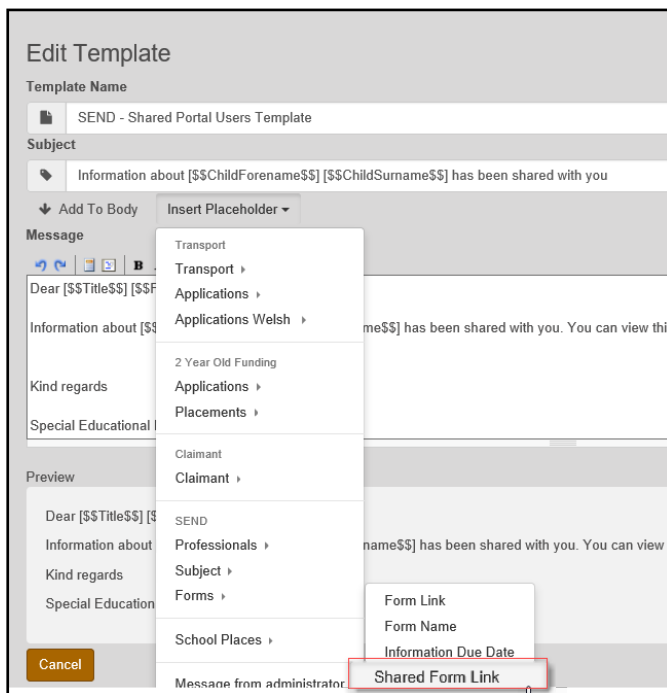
Edit Template

Template Name

SEND - Shared Portal Users Template

Subject

Information about [$$ChildForename$$] [$$ChildSurname$$] has been shared with you

Add To Body

Insert Placeholder

Message

B

Dear [$$Title$$] [$$F

Information about [$$ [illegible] name$$] has been shared with you. You can view thi

Kind regards

Special Educational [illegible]

Transport

Transport

Applications

Applications Welsh

2 Year Old Funding

Applications

Placements

Claimant

Claimant

SEND

Professionals

Subject

Forms

School Places

Message from administrator

Form Link

Form Name

Information Due Date

Shared Form Link

Preview

Dear [$$Title$$] [$

Information about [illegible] name$$] has been shared with you. You can view

Kind regards

Special Education

Cancel